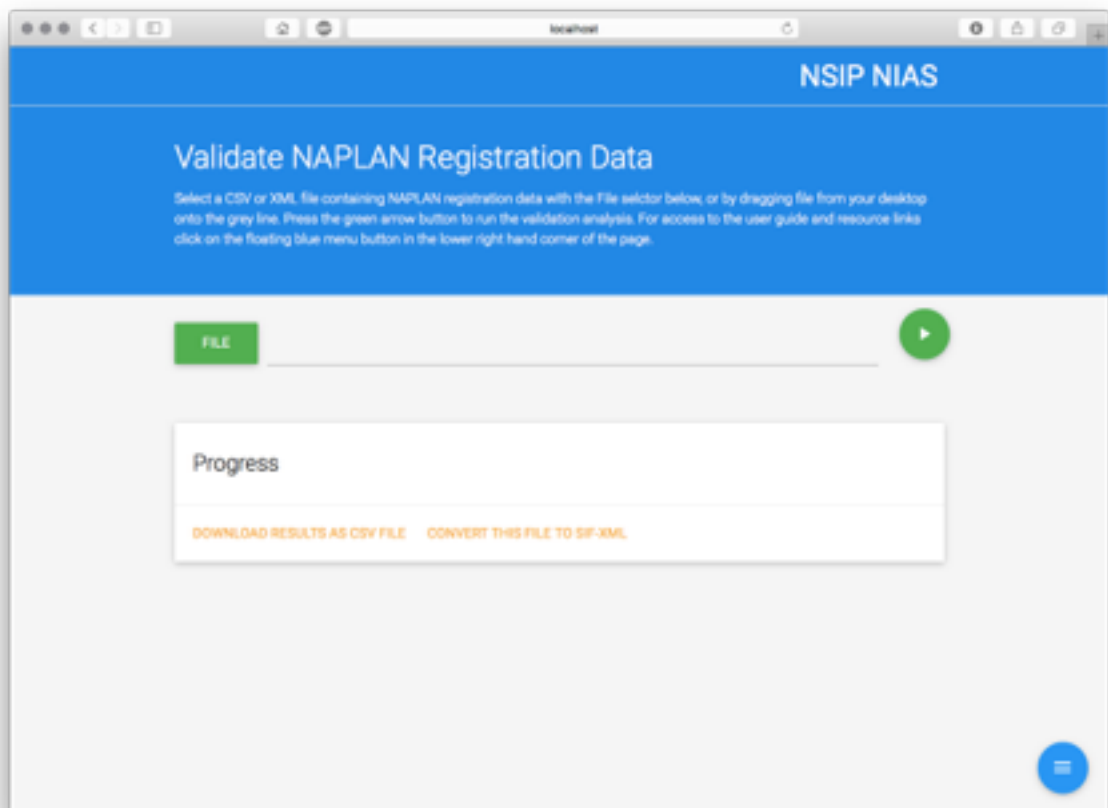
localhost

NSIP NIAS

Validate NAPLAN Registration Data

Select a CSV or XML file containing NAPLAN registration data with the File selctor below, or by dragging file from your desktop onto the grey line. Press the green arrow button to run the validation analysis. For access to the user guide and resource links click on the floating blue menu button in the lower right hand corner of the page.

FILE

Progress

DOWNLOAD RESULTS AS CSV FILE CONVERT THIS FILE TO SIF-XML